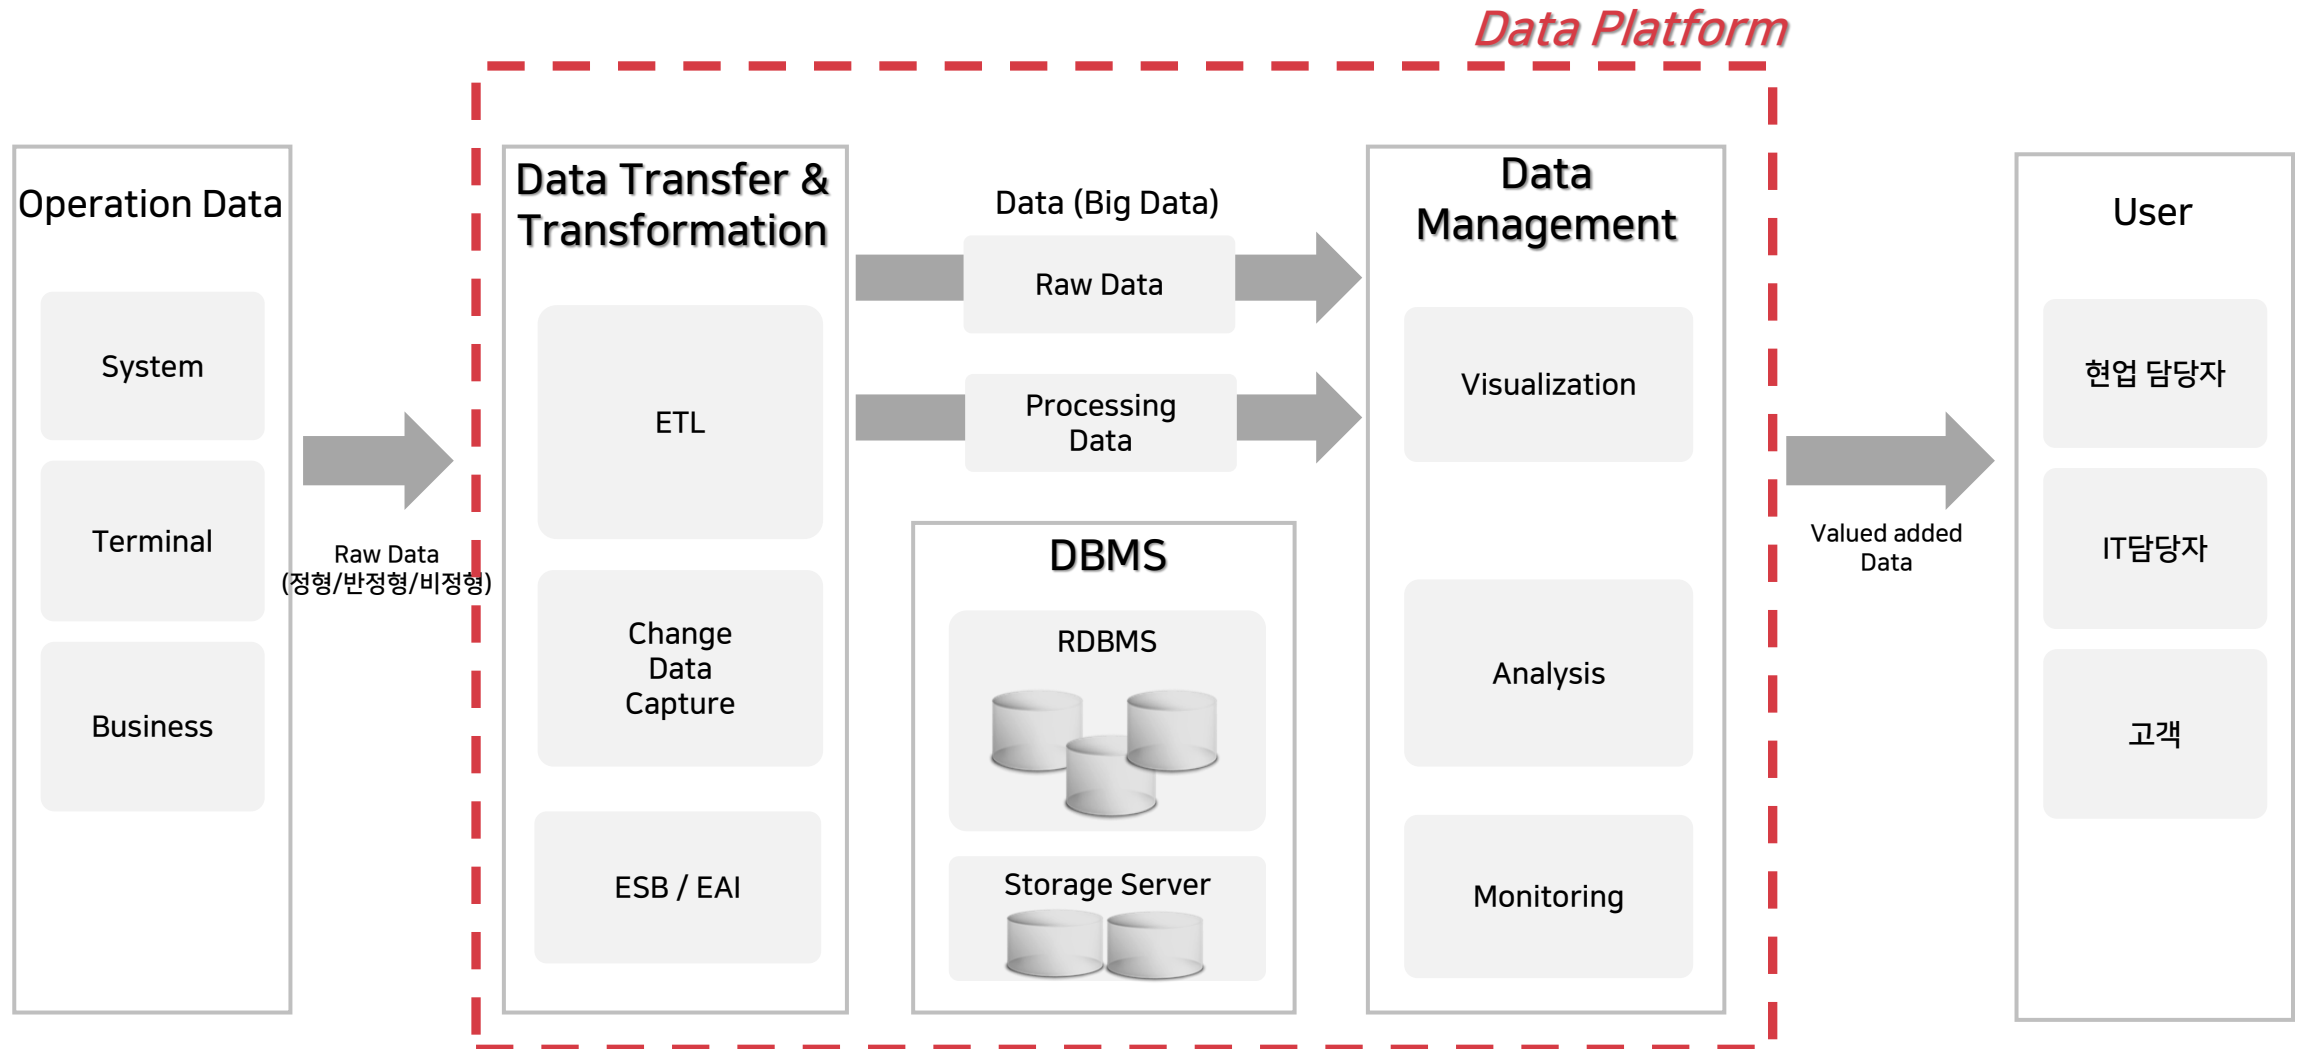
Data Platform

Operation Data

System

Terminal

Business

Raw Data
(정형/반정형/비정형)

Data Transfer & Transformation

ETL

Change Data Capture

ESB / EAI

Data (Big Data)

Raw Data

Processing Data

DBMS

RDBMS

Storage Server

Data Management

Visualization

Analysis

Monitoring

Valued added Data

User

현업 담당자

IT담당자

고객